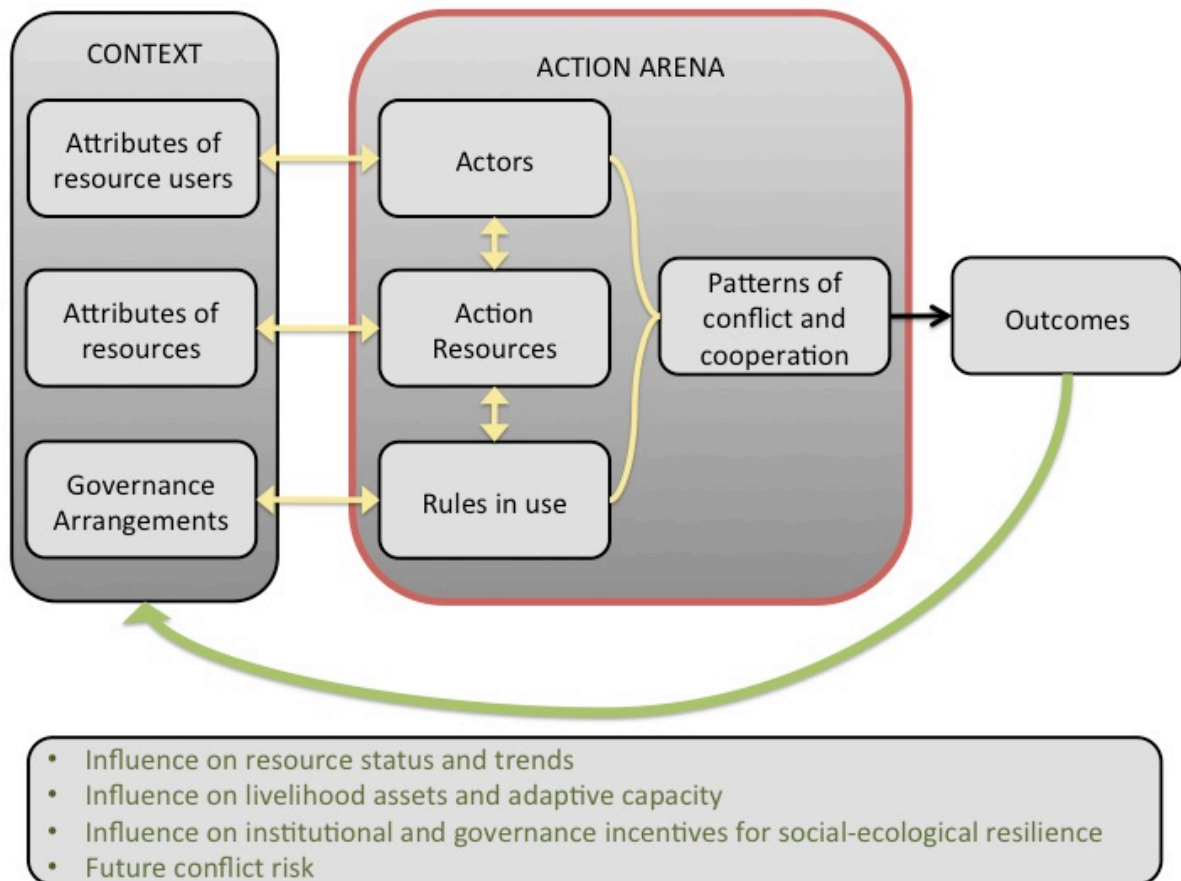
CONTEXT

Attributes of resource users

Attributes of resources

Governance Arrangements

ACTION ARENA

Actors

Action Resources

Rules in use

Patterns of conflict and cooperation

Outcomes

- Influence on resource status and trends
- Influence on livelihood assets and adaptive capacity
- Influence on institutional and governance incentives for social-ecological resilience
- Future conflict risk